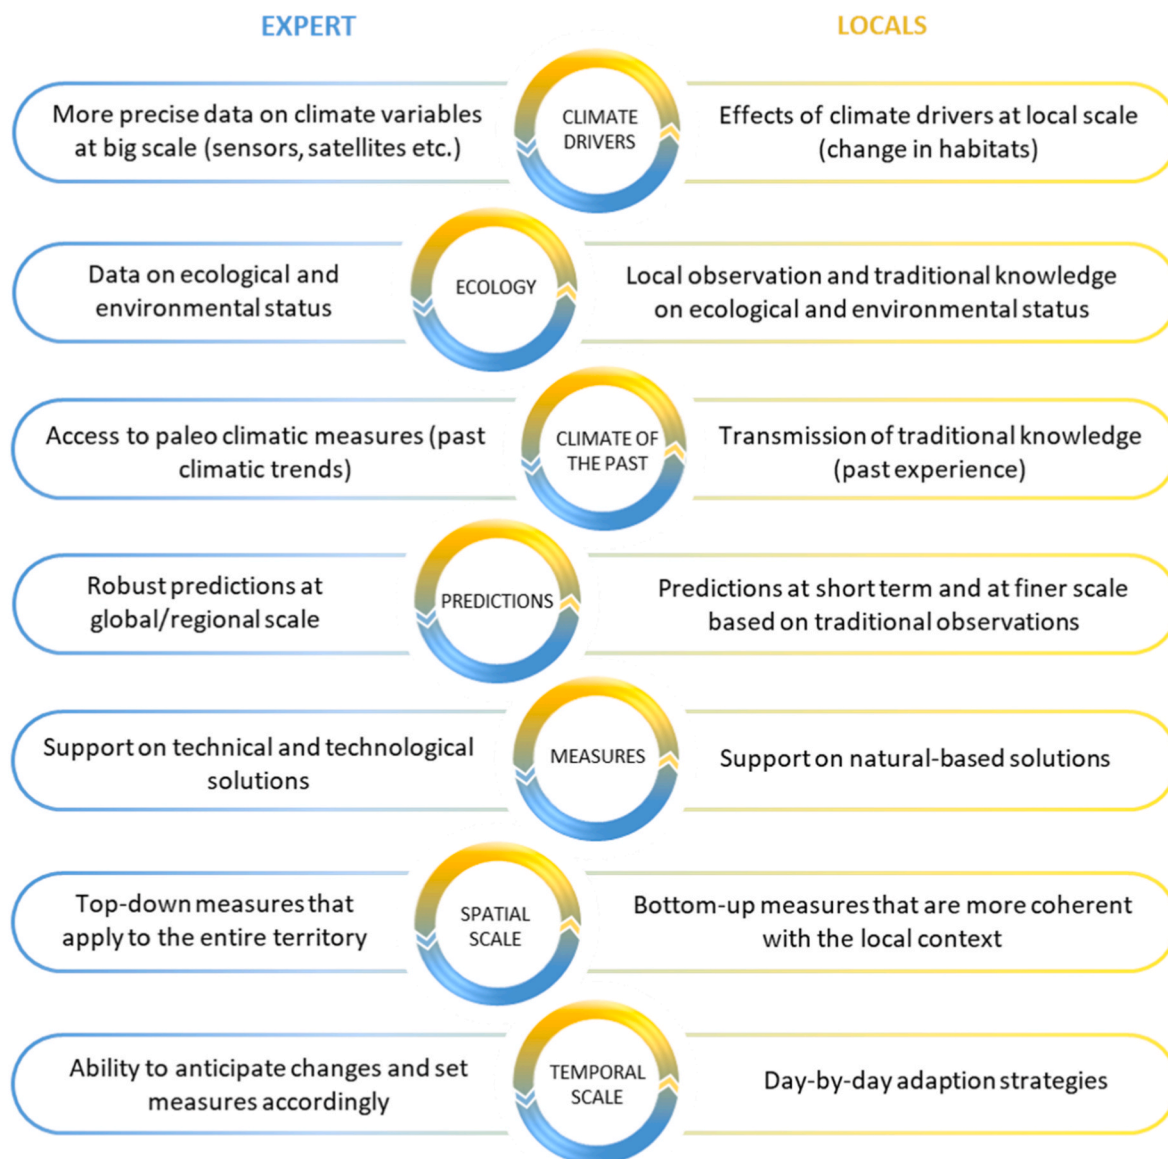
EXPERT

LOCALS

More precise data on climate variables at big scale (sensors, satellites etc.)

CLIMATE DRIVERS

Effects of climate drivers at local scale (change in habitats)

Data on ecological and environmental status

ECOLOGY

Local observation and traditional knowledge on ecological and environmental status

Access to paleo climatic measures (past climatic trends)

CLIMATE OF THE PAST

Transmission of traditional knowledge (past experience)

Robust predictions at global/regional scale

PREDICTIONS

Predictions at short term and at finer scale based on traditional observations

Support on technical and technological solutions

MEASURES

Support on natural-based solutions

Top-down measures that apply to the entire territory

SPATIAL SCALE

Bottom-up measures that are more coherent with the local context

Ability to anticipate changes and set measures accordingly

TEMPORAL SCALE

Day-by-day adaption strategies